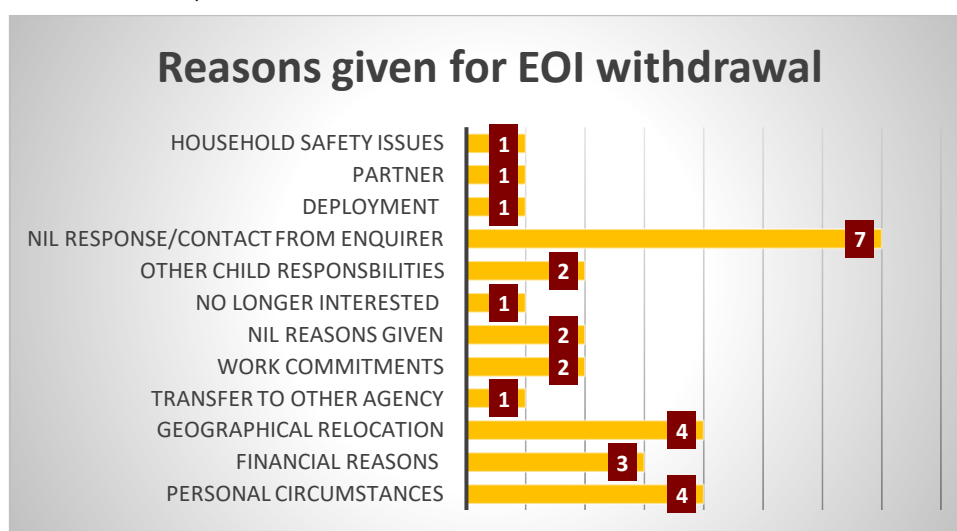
Reasons given for EOI withdrawal

HOUSEHOLD SAFETY ISSUES 1
PARTNER 1
DEPLOYMENT 1
NIL RESPONSE/CONTACT FROM ENQUIRER 7
OTHER CHILD RESPONSBILITIES 2
NO LONGER INTERESTED 1
NIL REASONS GIVEN 2
WORK COMMITMENTS 2
TRANSFER TO OTHER AGENCY 1
GEOGRAPHICAL RELOCATION 4
FINANCIAL REASONS 3
PERSONAL CIRCUMSTANCES 4